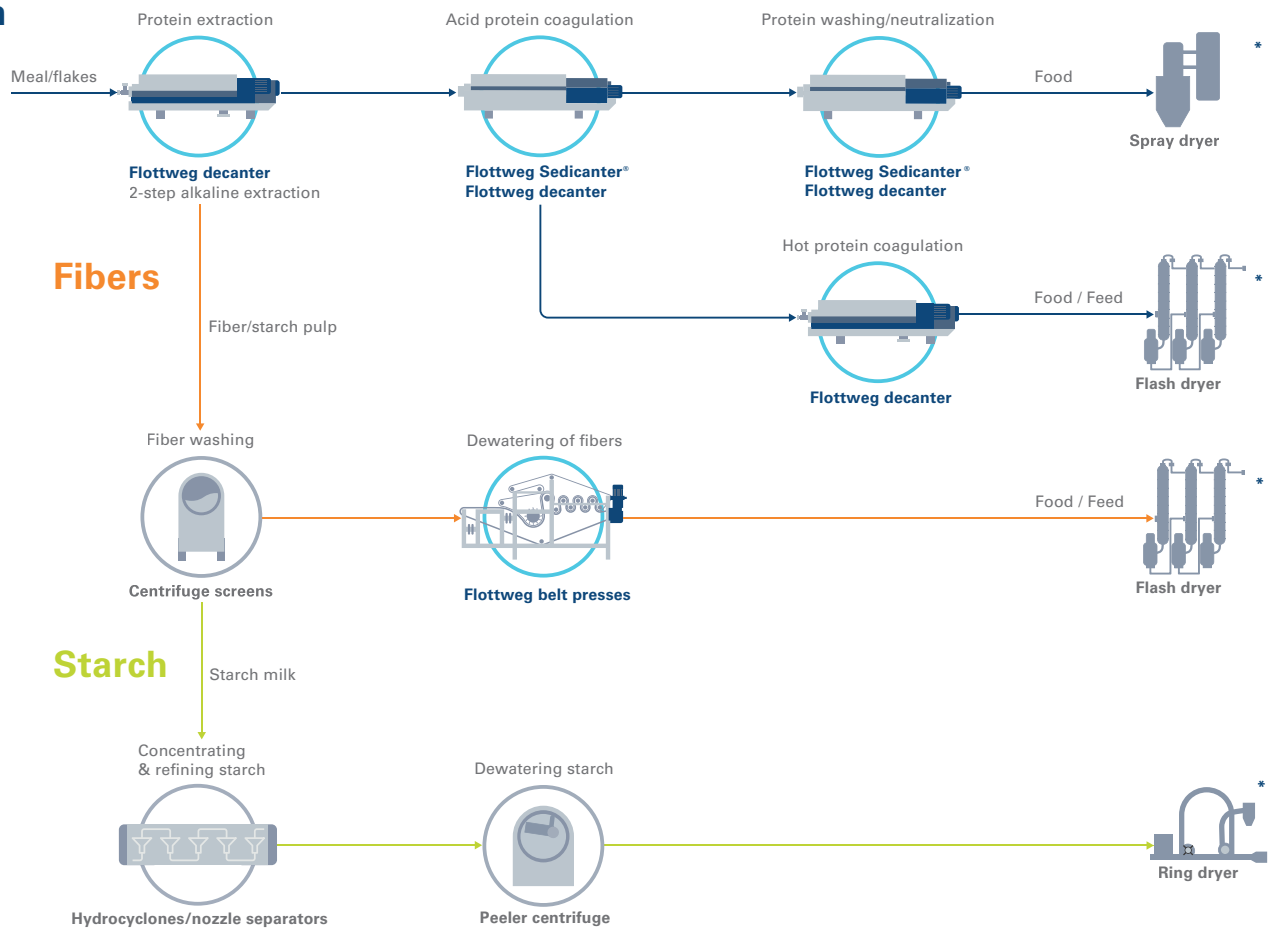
Protein extraction

Acid protein coagulation

Protein washing/neutralization

Meal/flakes

Food

*

Spray dryer

Flottweg decanter
2-step alkaline extraction

Flottweg Sedicanter®
Flottweg decanter

Flottweg Sedicanter®
Flottweg decanter

Fibers

Hot protein coagulation

Fiber/starch pulp

Food / Feed

*

Flash dryer

Flottweg decanter

Fiber washing

Dewatering of fibers

Food / Feed

*

Flash dryer

Centrifuge screens

Flottweg belt presses

Starch

Starch milk

Concentrating
& refining starch

Dewatering starch

*

Ring dryer

Hydrocyclones/nozzle separators

Peeler centrifuge